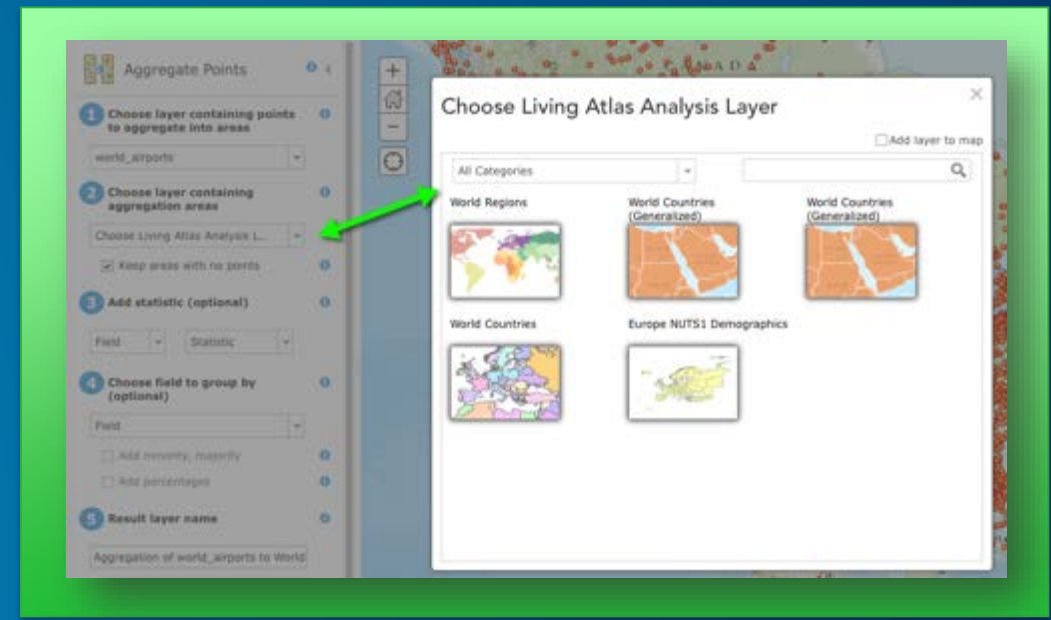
Aggregate Points

1 Choose layer containing points to aggregate into areas

world_airports

2 Choose layer containing aggregation areas

Choose Living Atlas Analysis L...

Keep areas with no points

3 Add statistic (optional)

Field Statistic

4 Choose field to group by (optional)

Field

Add minority, majority

Add percentages

5 Result layer name

Aggregation of world_airports to World

Choose Living Atlas Analysis Layer

Add layer to map

All Categories

World Regions

World Countries (Generalized)

World Countries (Generalized)

World Countries

Europe NUTS1 Demographics